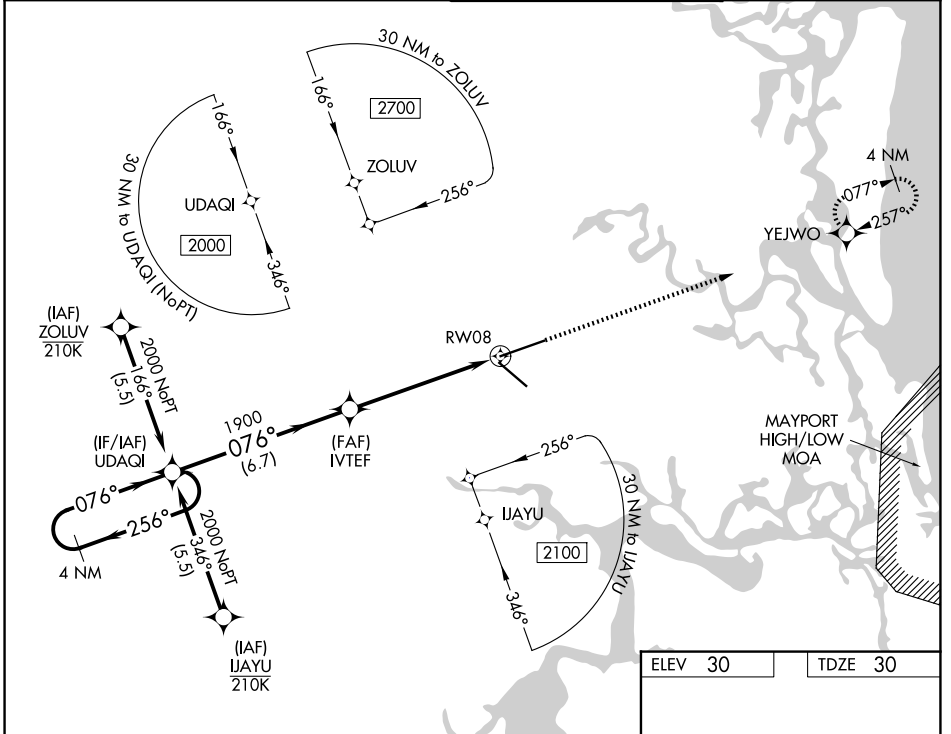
30 NM to ZOLUV
166°
2700
ZOLUV
256°

166°
30 NM to UDAQI (NoPT)
UDAQI
2000
346°

4 NM
077°
257°
YEJWO

(IAF)
ZOLUV
210K
2000 NoPT
166°
(5.5)

RW08

1900
076°
(6.7)

(FAF)
IVTEF

(IF/IAF)
UDAQI

076°
256°
4 NM

2000 NoPT
346°
(5.5)

(IAF)
IJAYU
210K

256°
IJAYU
30 NM to IJAYU
2100
346°

MAYPORT
HIGH/LOW
MOA

ELEV 30
TDZE 30